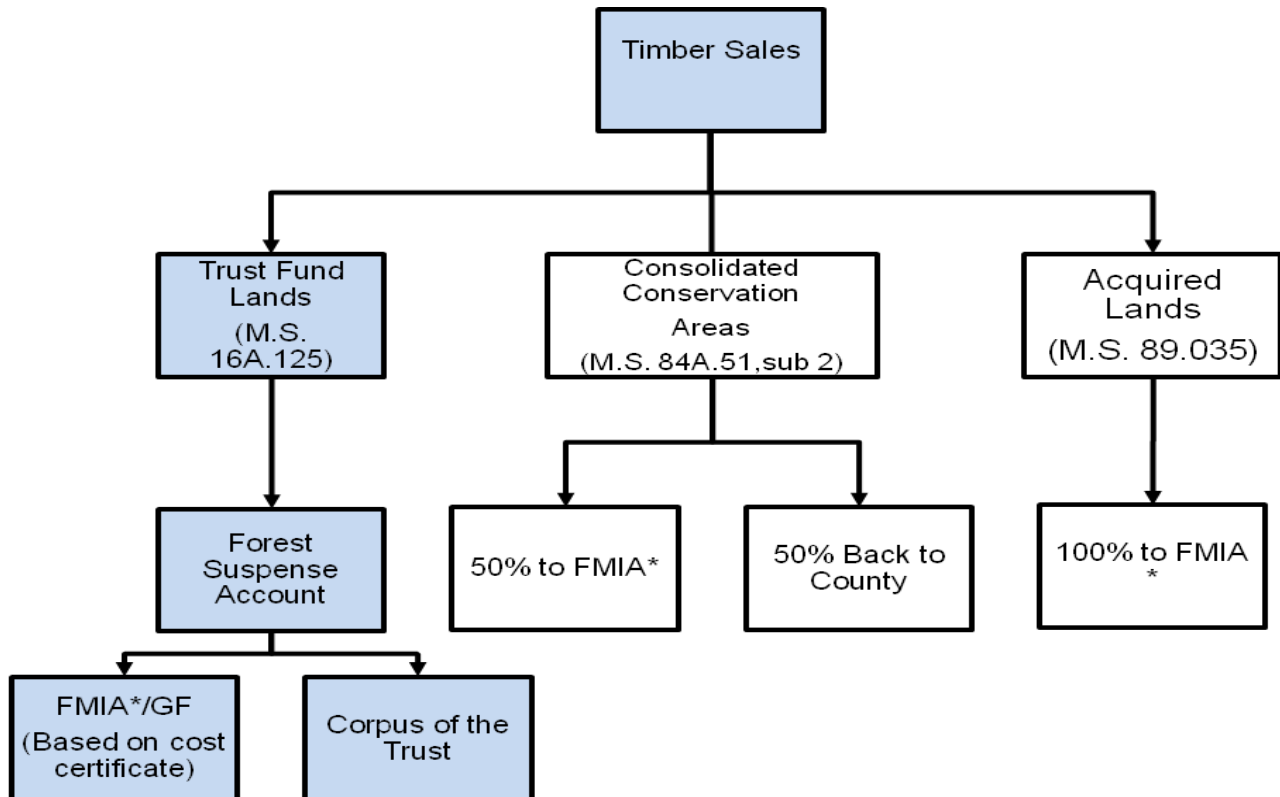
Timber Sales

Trust Fund Lands (M.S. 16A.125)

Consolidated Conservation Areas (M.S. 84A.51,sub 2)

Acquired Lands (M.S. 89.035)

Forest Suspense Account

50% to FMIA*

50% Back to County

100% to FMIA *

FMIA*/GF (Based on cost certificate)

Corpus of the Trust